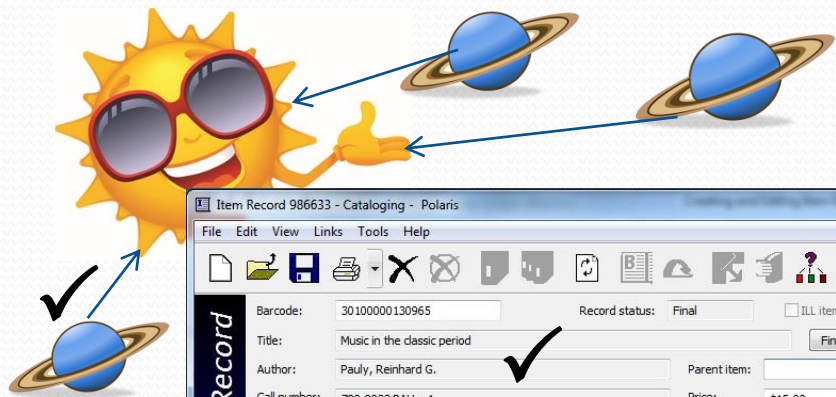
Item Record 986633 - Cataloging - Polaris

File Edit View Links Tools Help

Record

Barcode: 30100000130965

Record status: Final

ILL item

Title: Music in the classic period

Fin

Author: Pauly, Reinhard G.

Parent item:

Call number: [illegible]

Price: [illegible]